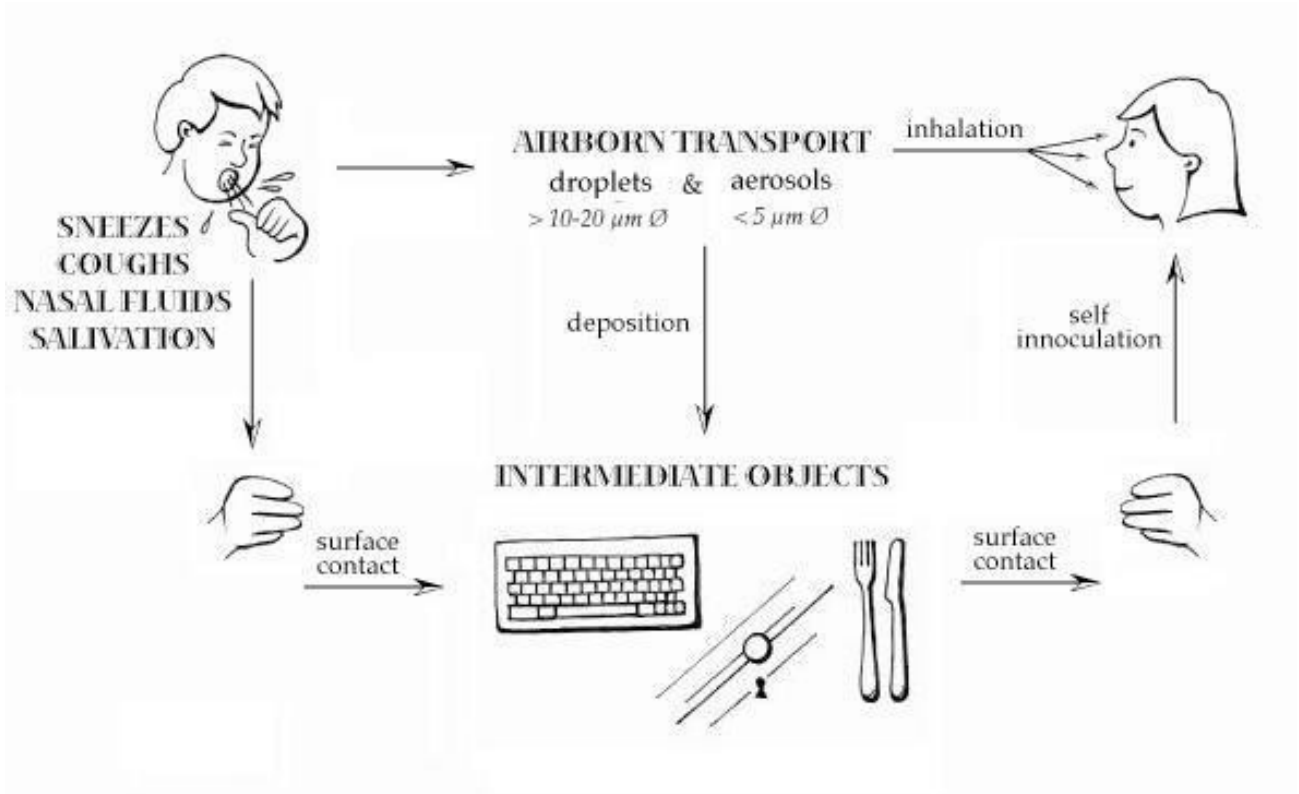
AIRBORN TRANSPORT

droplets & aerosols

$> 10\text{-}20\ \mu m\ \varnothing$ $< 5\ \mu m\ \varnothing$

inhalation

SNEEZES
COUGHS
NASAL FLUIDS
SALIVATION

deposition

self innoculation

INTERMEDIATE OBJECTS

surface contact

surface contact